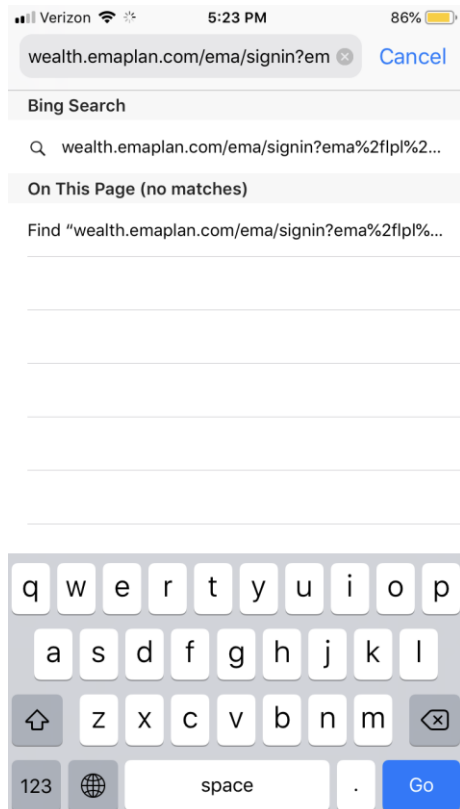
Verizon 5:23 PM 86%

wealth.emaplan.com/ema/signin?em Cancel

Bing Search

wealth.emaplan.com/ema/signin?ema%2flpl%2...

On This Page (no matches)

Find "wealth.emaplan.com/ema/signin?ema%2flpl%...

q w e r t y u i o p
a s d f g h j k l
z x c v b n m
123 space . Go